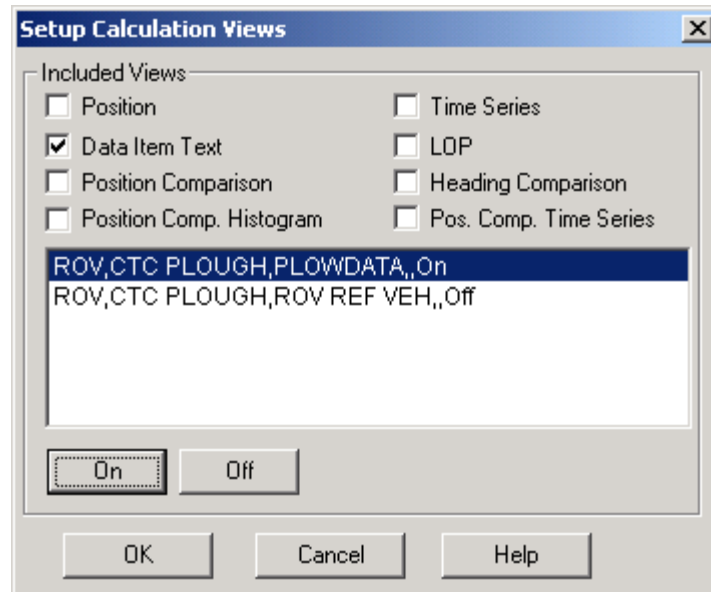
Setup Calculation Views

Included Views

Position

Data Item Text

Position Comparison

Position Comp. Histogram

Time Series

LOP

Heading Comparison

Pos. Comp. Time Series

ROV,CTC PLOUGH,PLOWDATA,,On
ROV,CTC PLOUGH,ROV REF VEH,,Off

On

Off

OK

Cancel

Help